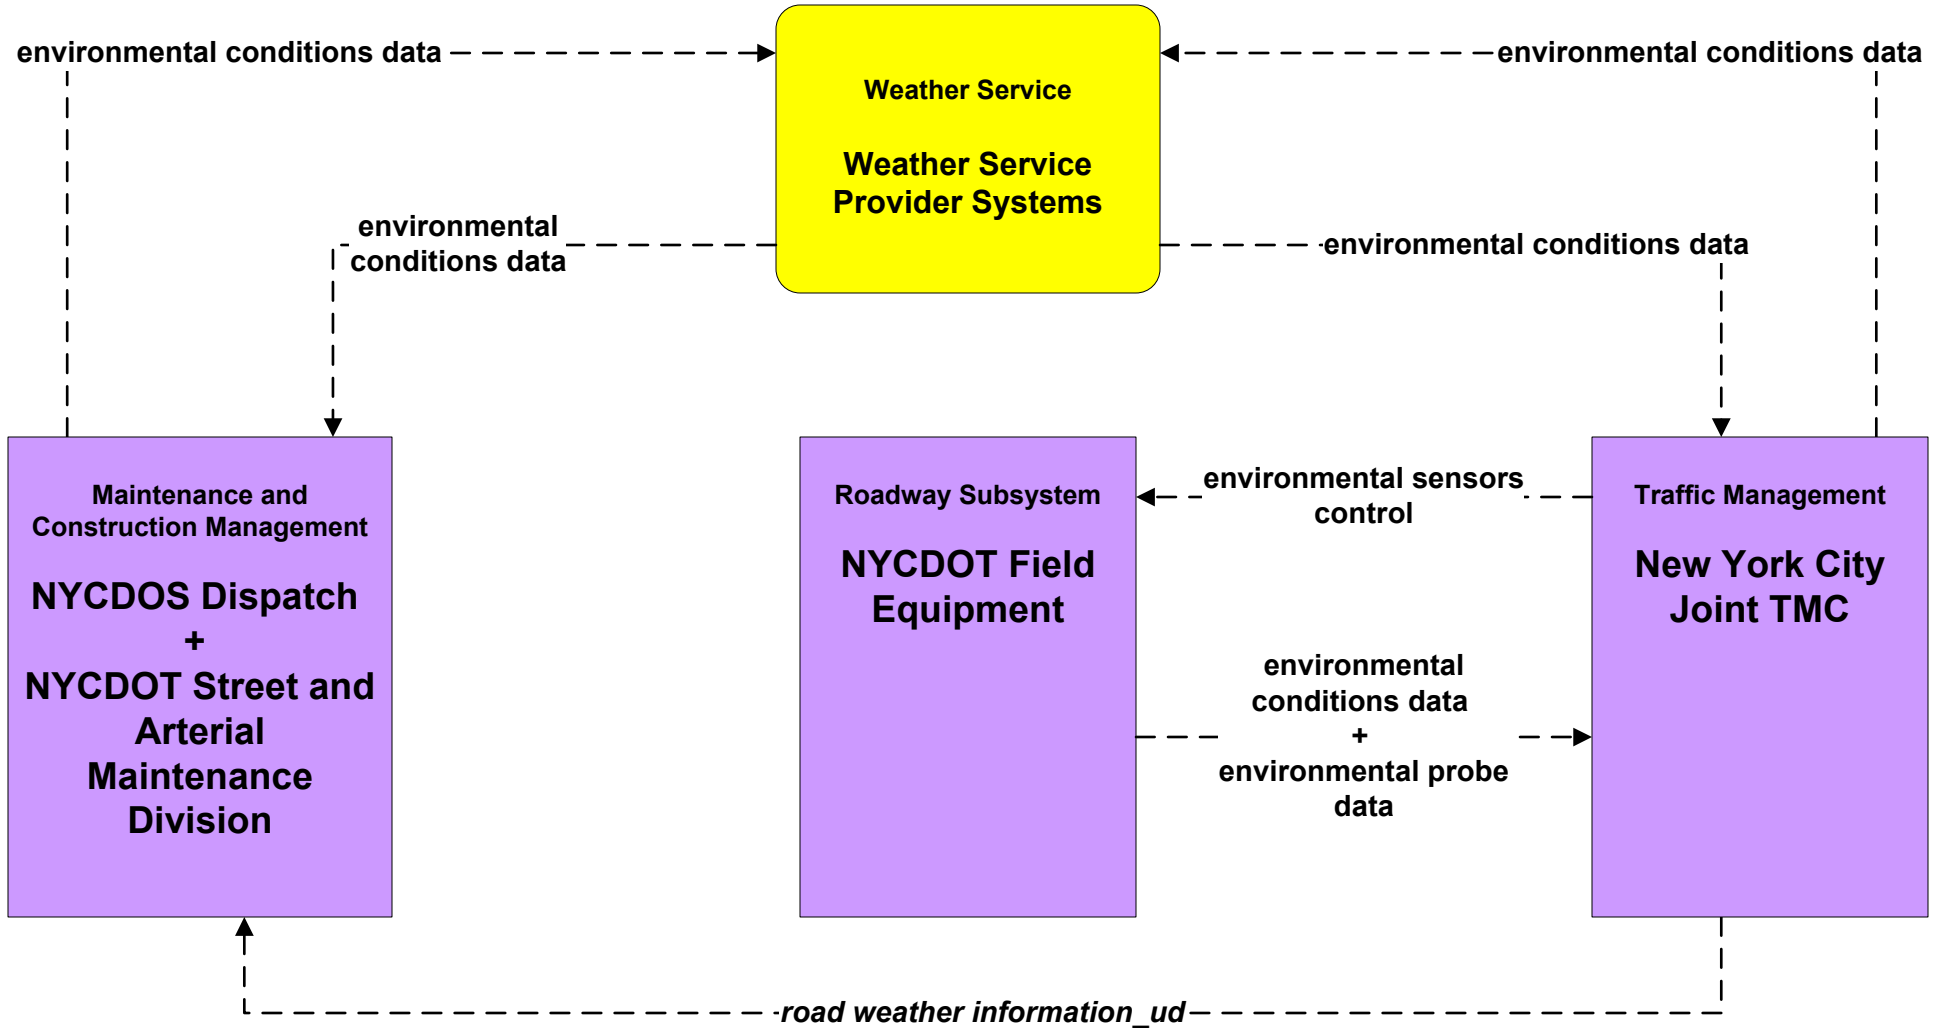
environmental conditions data

environmental conditions data

Weather Service

Weather Service Provider Systems

environmental conditions data

environmental conditions data

Maintenance and Construction Management

NYCDOS Dispatch + NYCDOT Street and Arterial Maintenance Division

Roadway Subsystem

NYCDOT Field Equipment

environmental sensors control

Traffic Management

New York City Joint TMC

environmental conditions data + environmental probe data

road weather information_ud